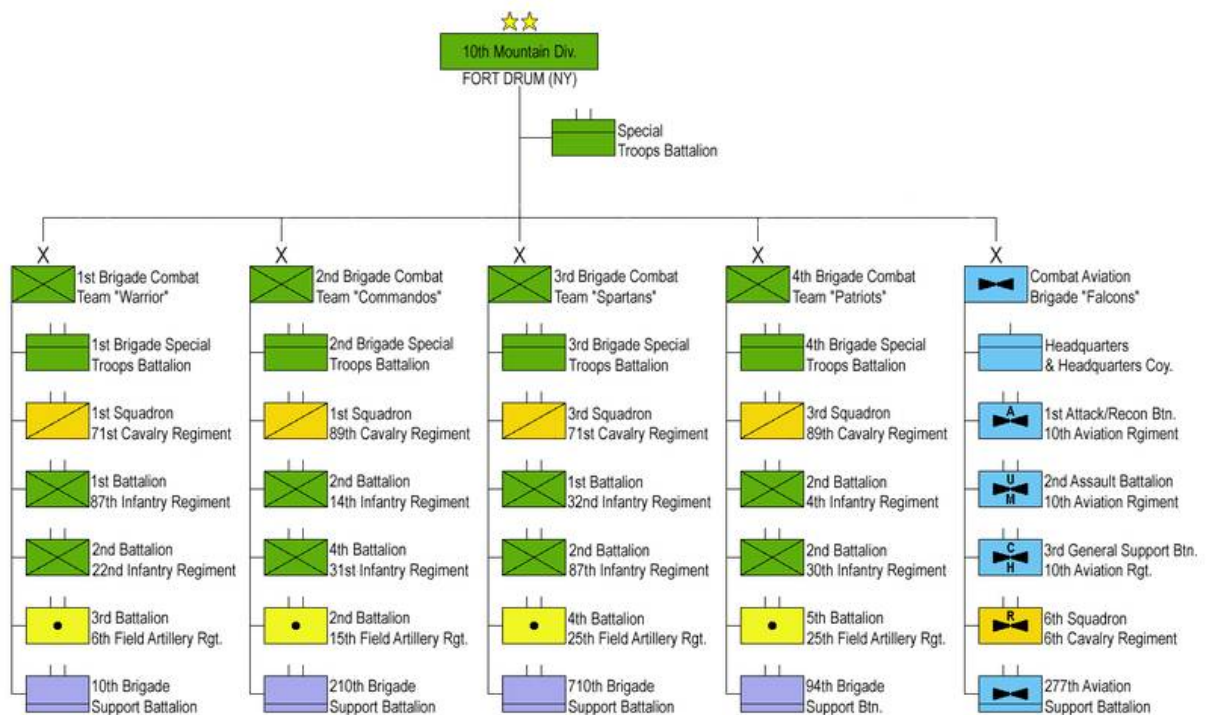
10th Mountain Div.
FORT DRUM (NY)

Special Troops Battalion

X
1st Brigade Combat Team "Warrior"

1st Brigade Special Troops Battalion

1st Squadron 71st Cavalry Regiment

1st Battalion 87th Infantry Regiment

2nd Battalion 22nd Infantry Regiment

3rd Battalion 6th Field Artillery Rgt.

10th Brigade Support Battalion

X
2nd Brigade Combat Team "Commandos"

2nd Brigade Special Troops Battalion

1st Squadron 89th Cavalry Regiment

2nd Battalion 14th Infantry Regiment

4th Battalion 31st Infantry Regiment

2nd Battalion 15th Field Artillery Rgt.

210th Brigade Support Battalion

X
3rd Brigade Combat Team "Spartans"

3rd Brigade Special Troops Battalion

3rd Squadron 71st Cavalry Regiment

1st Battalion 32nd Infantry Regiment

2nd Battalion 87th Infantry Regiment

4th Battalion 25th Field Artillery Rgt.

710th Brigade Support Battalion

X
4th Brigade Combat Team "Patriots"

4th Brigade Special Troops Battalion

3rd Squadron 89th Cavalry Regiment

2nd Battalion 4th Infantry Regiment

2nd Battalion 30th Infantry Regiment

5th Battalion 25th Field Artillery Rgt.

94th Brigade Support Btn.

X
Combat Aviation Brigade "Falcons"

Headquarters & Headquarters Coy.

A
1st Attack/Recon Btn. 10th Aviation Rgiment

U M
2nd Assault Battalion 10th Aviation Rgiment

C H
3rd General Support Btn. 10th Aviation Rgt.

R
6th Squadron 6th Cavalry Regiment

277th Aviation Support Battalion